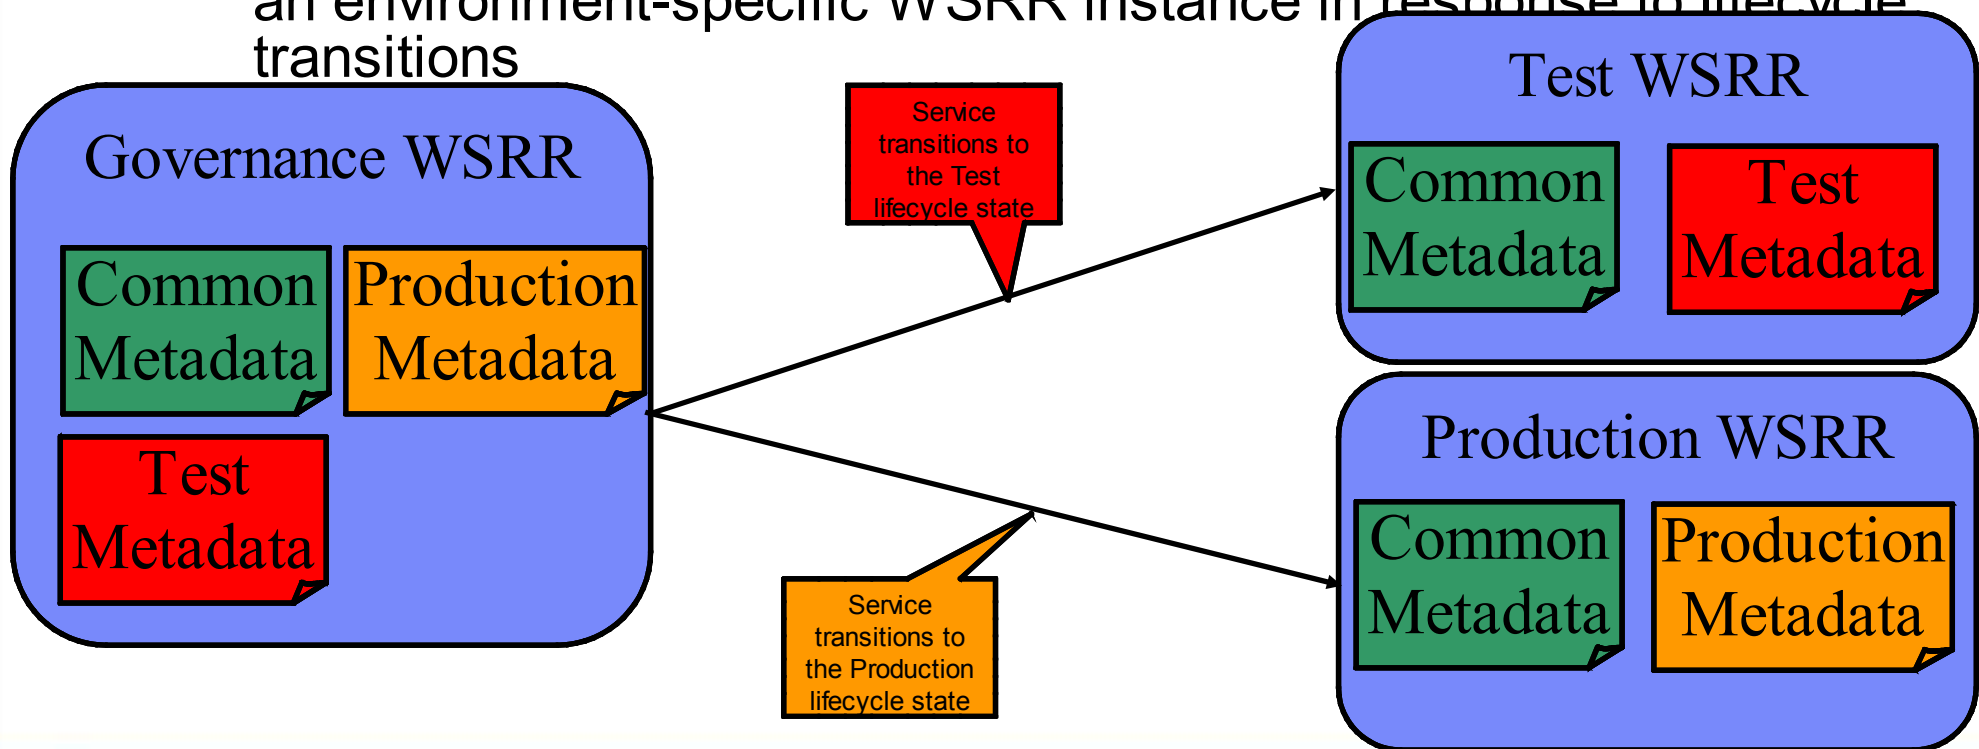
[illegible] environment-specific WSRR instance in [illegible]
transitions

Governance WSRR

Common Metadata

Production Metadata

Test Metadata

Service transitions to the Test lifecycle state

Service transitions to the Production lifecycle state

Test WSRR

Common Metadata

Test Metadata

Production WSRR

Common Metadata

Production Metadata